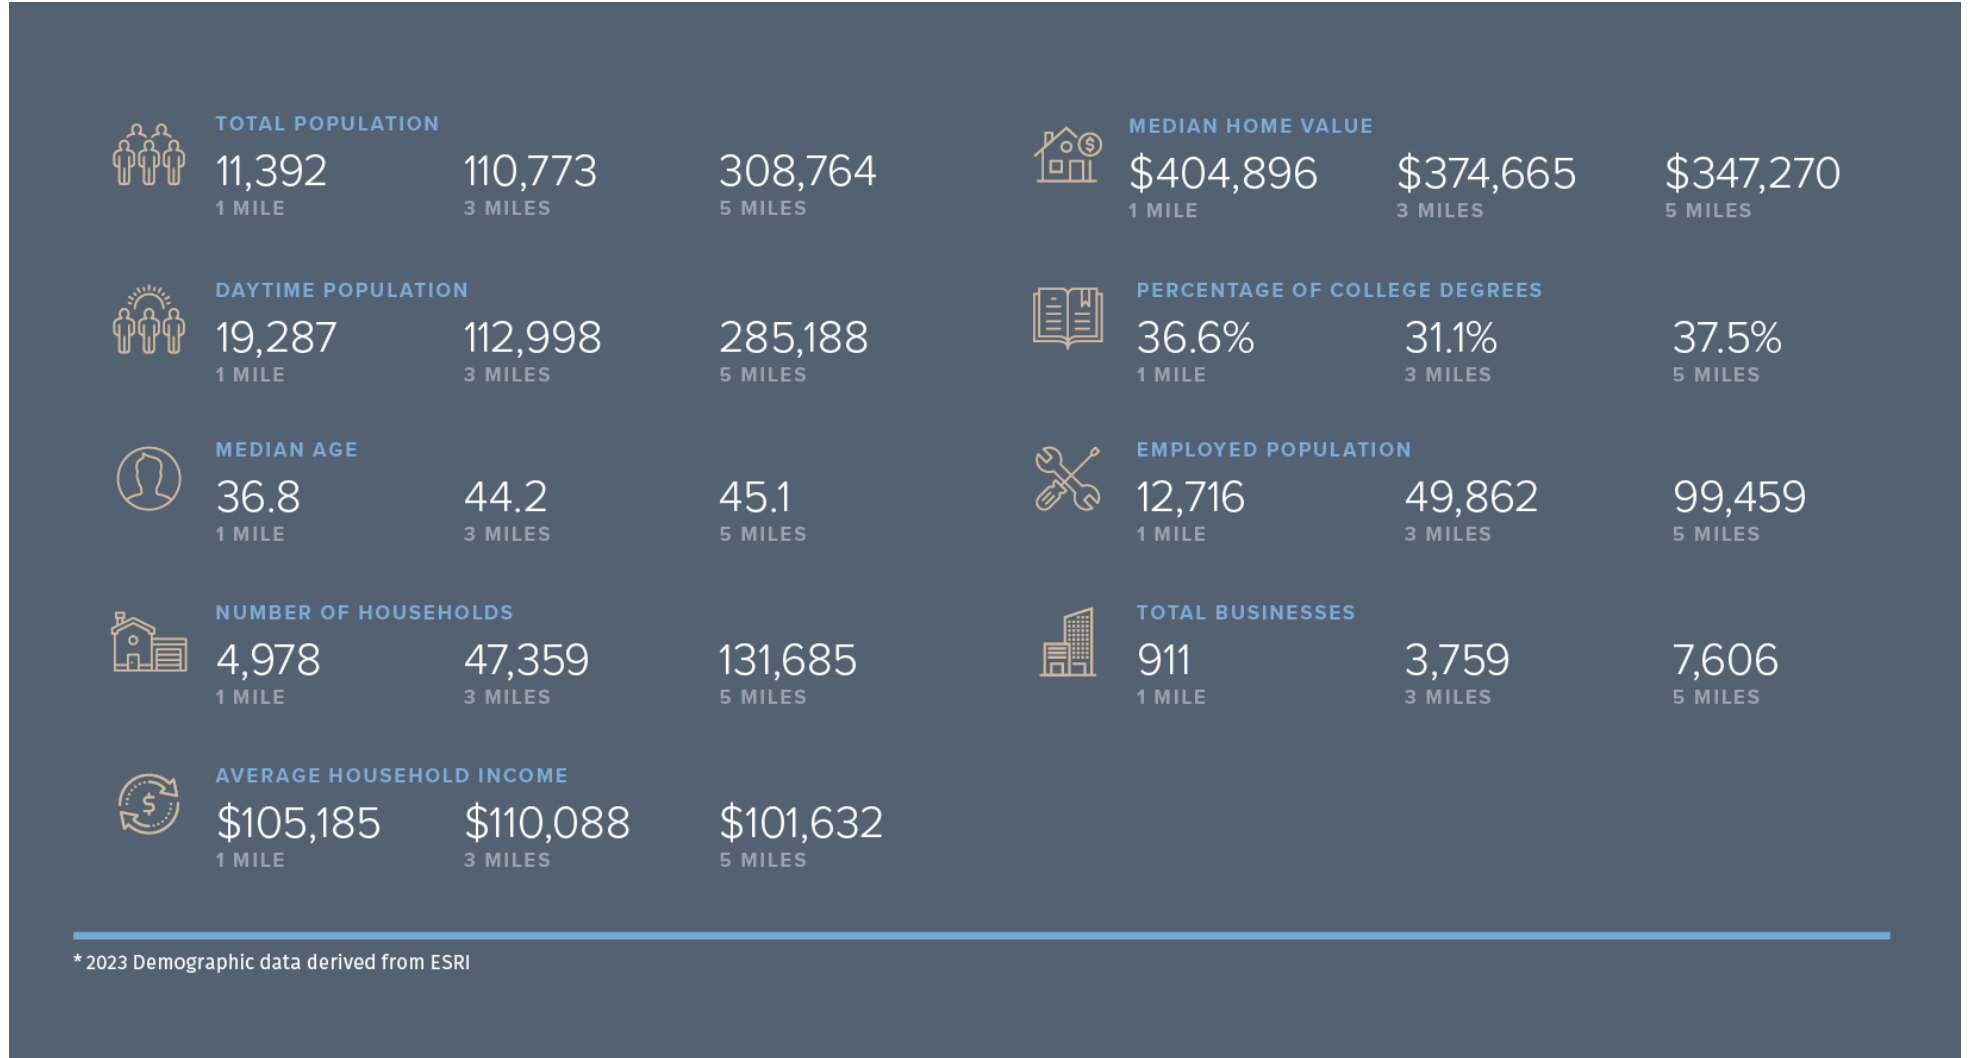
TOTAL POPULATION
11,392
1 MILE
110,773
3 MILES
308,764
5 MILES

DAYTIME POPULATION
19,287
1 MILE
112,998
3 MILES
285,188
5 MILES

MEDIAN AGE
36.8
1 MILE
44.2
3 MILES
45.1
5 MILES

NUMBER OF HOUSEHOLDS
4,978
1 MILE
47,359
3 MILES
131,685
5 MILES

AVERAGE HOUSEHOLD INCOME
$105,185
1 MILE
$110,088
3 MILES
$101,632
5 MILES

MEDIAN HOME VALUE
$404,896
1 MILE
$374,665
3 MILES
$347,270
5 MILES

PERCENTAGE OF COLLEGE DEGREES
36.6%
1 MILE
31.1%
3 MILES
37.5%
5 MILES

EMPLOYED POPULATION
12,716
1 MILE
49,862
3 MILES
99,459
5 MILES

TOTAL BUSINESSES
911
1 MILE
3,759
3 MILES
7,606
5 MILES

* 2023 Demographic data derived from ESRI